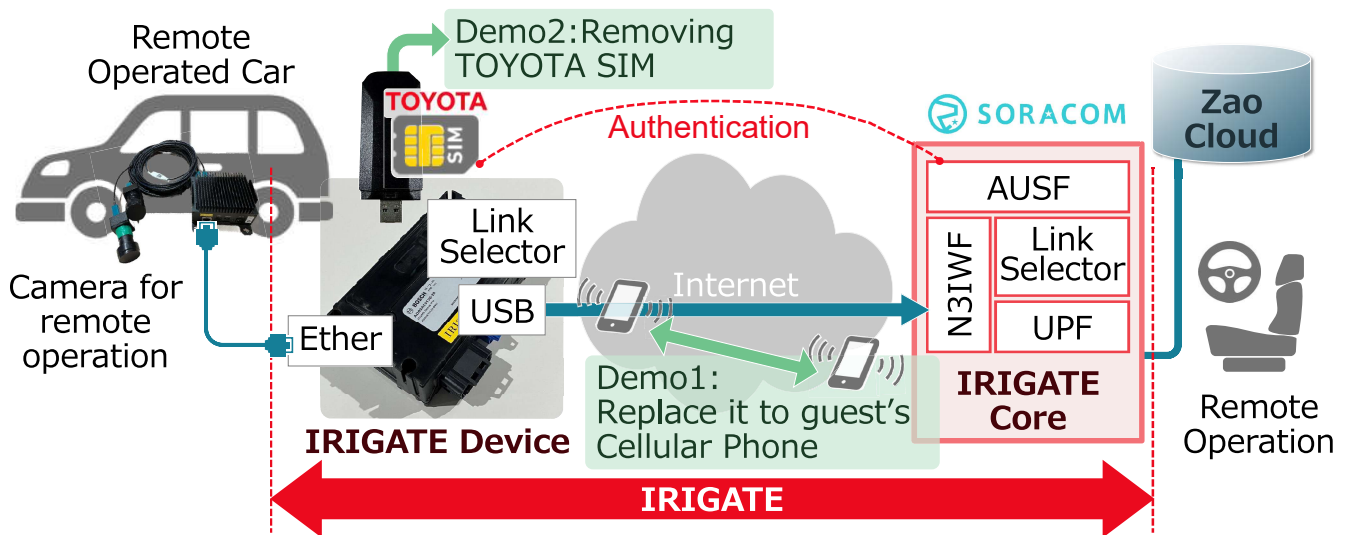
Remote Operated Car

Demo2:Removing TOYOTA SIM

TOYOTA

SIM

Authentication

SORACOM

Zao Cloud

AUSF

Link Selector

N3IWF

Link Selector

UPF

Internet

USB

Ether

Camera for remote operation

Demo1: Replace it to guest's Cellular Phone

IRIGATE Device

IRIGATE Core

Remote Operation

IRIGATE